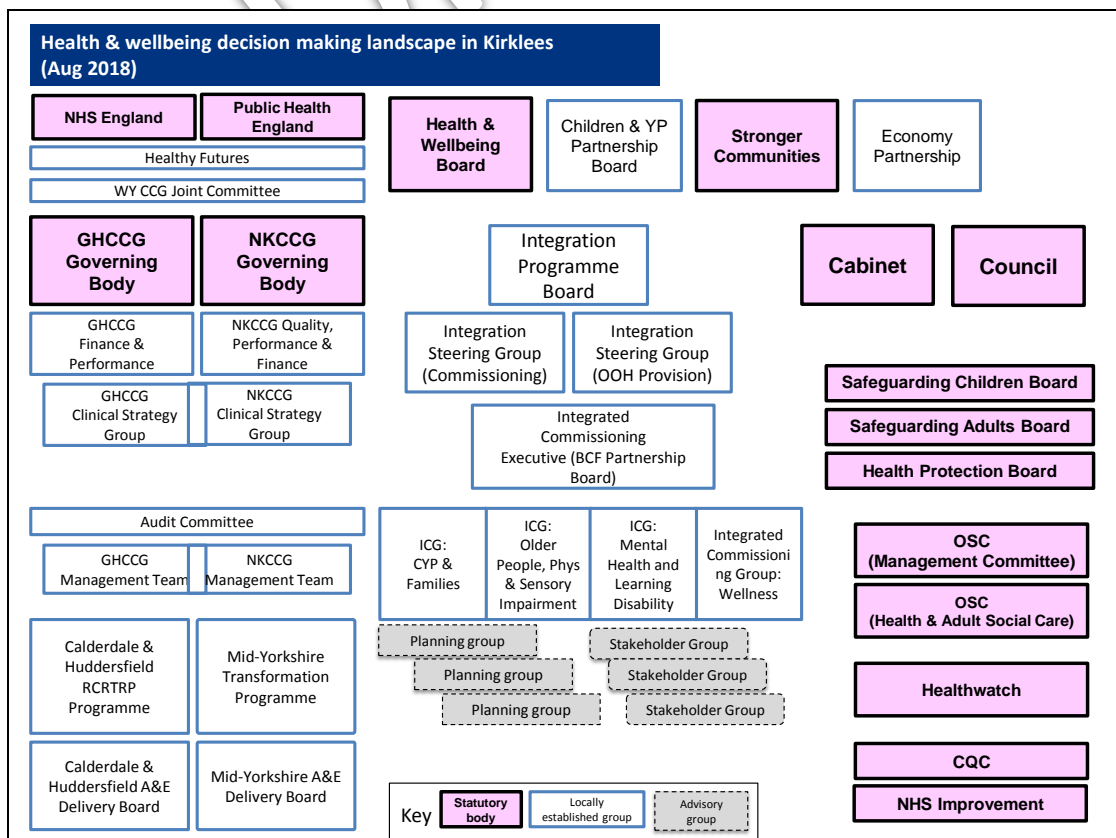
Health & wellbeing decision making landscape in Kirklees (Aug 2018)

NHS England

Public Health England

Healthy Futures

WY CCG Joint Committee

Health & Wellbeing Board

Children & YP Partnership Board

Stronger Communities

Economy Partnership

GHCCG Governing Body

NKCCG Governing Body

Integration Programme Board

Cabinet

Council

GHCCG Finance & Performance

NKCCG Quality, Performance & Finance

Integration Steering Group (Commissioning)

Integration Steering Group (OOH Provision)

GHCCG Clinical Strategy Group

NKCCG Clinical Strategy Group

Safeguarding Children Board

Safeguarding Adults Board

Health Protection Board

Integrated Commissioning Executive (BCF Partnership Board)

Audit Committee

GHCCG Management Team

NKCCG Management Team

ICG: CYP & Families

ICG: Older People, Phys & Sensory Impairment

ICG: Mental Health and Learning Disability

Integrated Commissioning Group: Wellness

OSC (Management Committee)

OSC (Health & Adult Social Care)

Planning group

Planning group

Planning group

Stakeholder Group

Stakeholder Group

Stakeholder Group

Calderdale & Huddersfield RCRTRP Programme

Mid-Yorkshire Transformation Programme

Healthwatch

Calderdale & Huddersfield A&E Delivery Board

Mid-Yorkshire A&E Delivery Board

CQC

NHS Improvement

Key

Statutory body

Locally established group

Advisory group